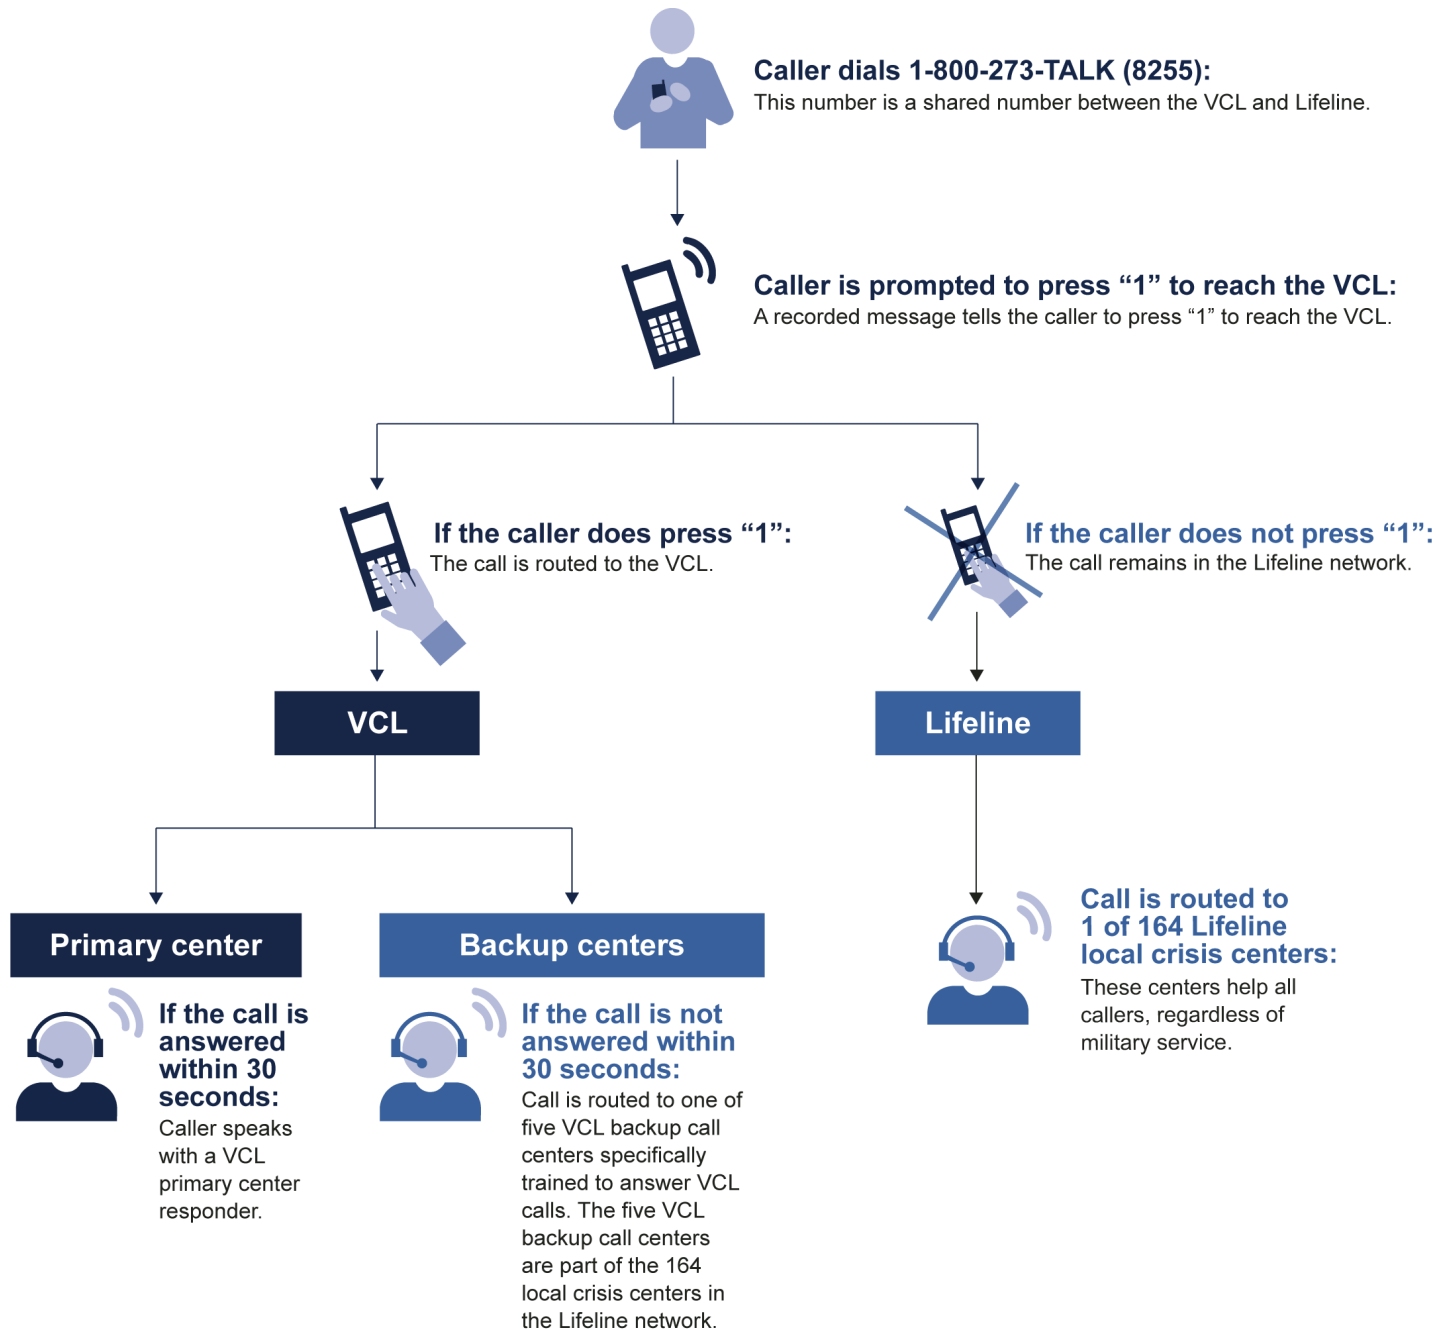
**Caller dials 1-800-273-TALK (8255):**
This number is a shared number between the VCL and Lifeline.

**Caller is prompted to press "1" to reach the VCL:**
A recorded message tells the caller to press "1" to reach the VCL.

**If the caller does press "1":**
The call is routed to the VCL.

**If the caller does not press "1":**
The call remains in the Lifeline network.

VCL

Lifeline

Primary center

Backup centers

**If the call is answered within 30 seconds:**
Caller speaks with a VCL primary center responder.

**If the call is not answered within 30 seconds:**
Call is routed to one of five VCL backup call centers specifically trained to answer VCL calls. The five VCL backup call centers are part of the 164 local crisis centers in the Lifeline network.

**Call is routed to 1 of 164 Lifeline local crisis centers:**
These centers help all callers, regardless of military service.